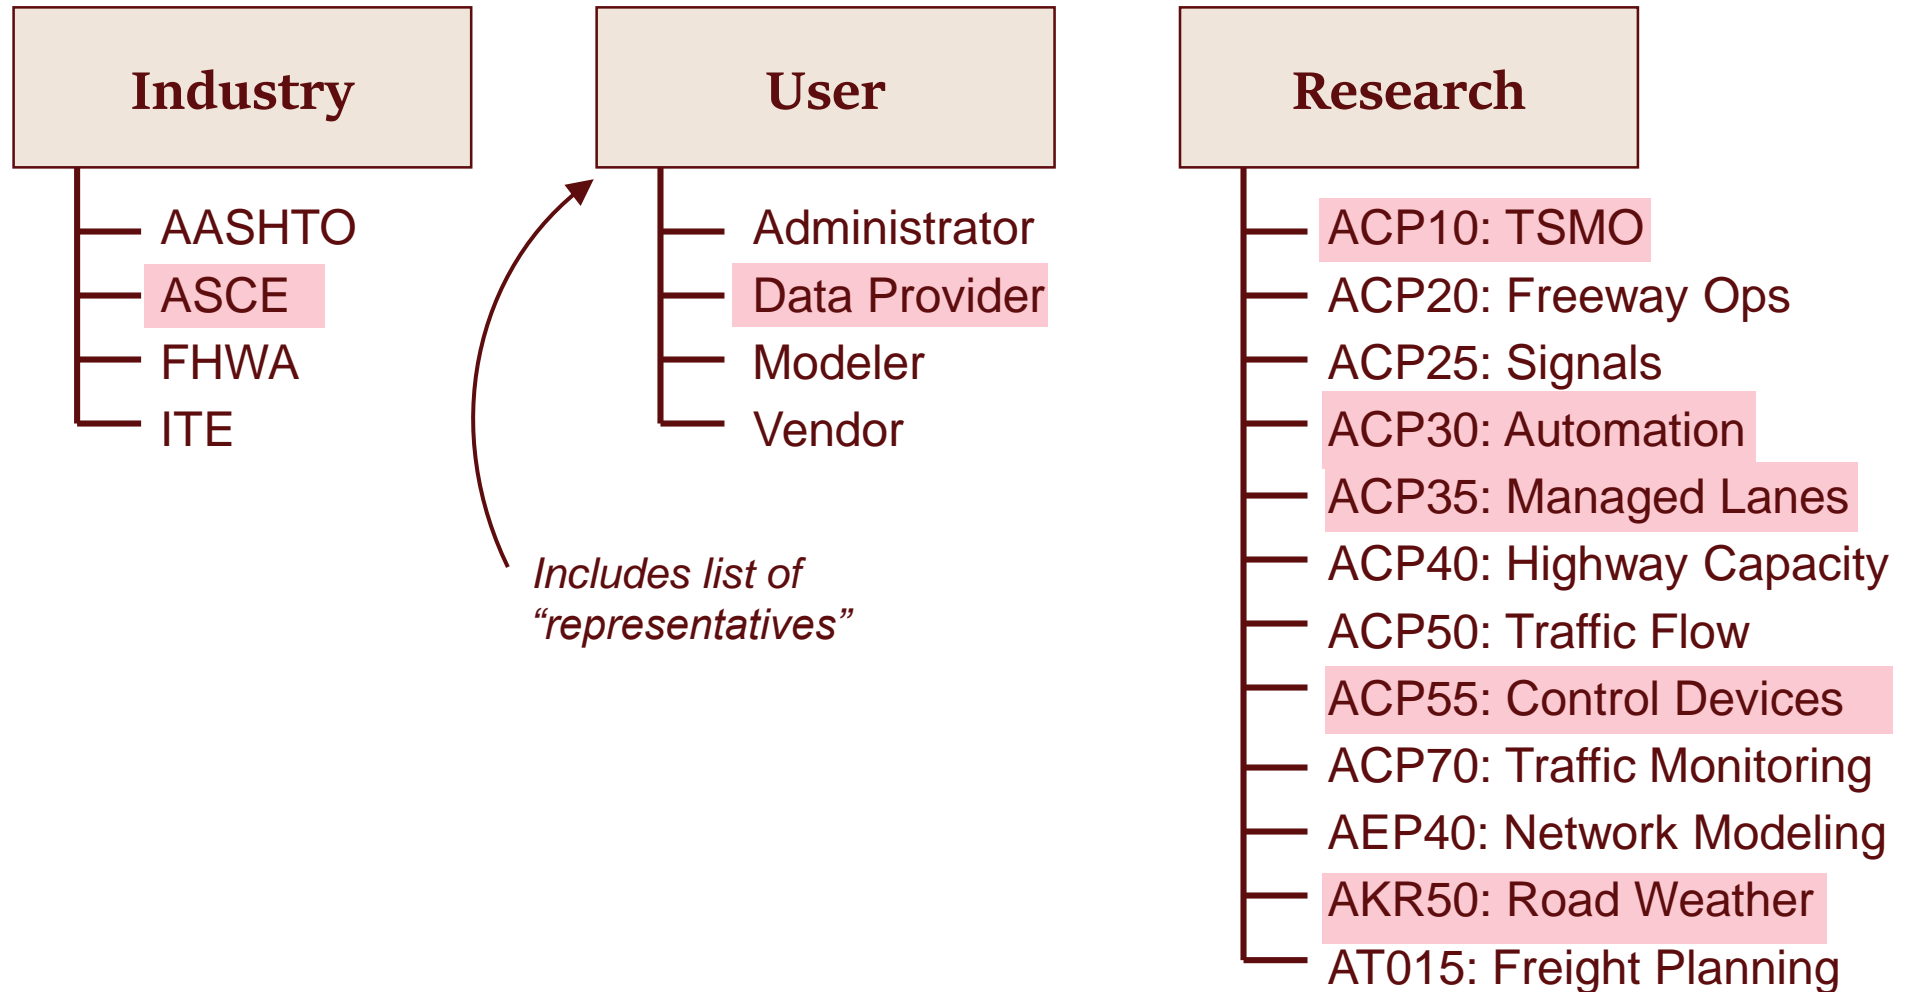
Industry

AASHTO
ASCE
FHWA
ITE

User

Administrator
Data Provider
Modeler
Vendor

Includes list of "representatives"

Research

ACP10: TSMO
ACP20: Freeway Ops
ACP25: Signals
ACP30: Automation
ACP35: Managed Lanes
ACP40: Highway Capacity
ACP50: Traffic Flow
ACP55: Control Devices
ACP70: Traffic Monitoring
AEP40: Network Modeling
AKR50: Road Weather
AT015: Freight Planning